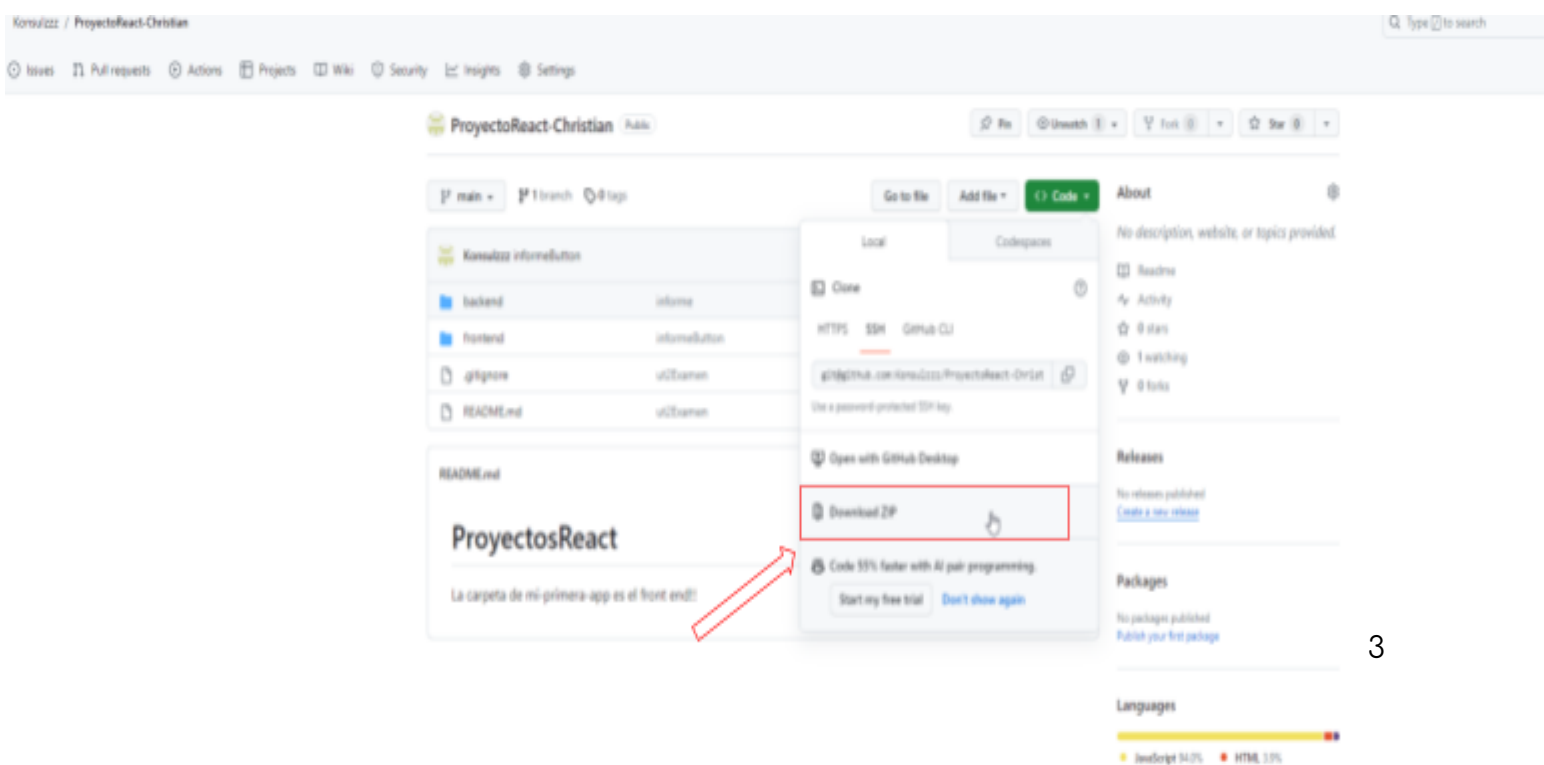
Konsulzzz / ProyectoReact-Christian

Q Type / to search

Issues Pull requests Actions Projects Wiki Security Insights Settings

ProyectoReact-Christian Public

Pin Unwatch 1 Fork 0 Star 0

main 1 branch 0 tags

Go to file Add file Code

Local Codespaces

Konsulzzz informeButton

backend informe
frontend informeButton
.gitignore ut2Examen
README.md ut2Examen

Clone

HTTPS SSH GitHub CLI

git@github.com:Konsulzzz/ProyectoReact-Christ

Use a password-protected SSH key.

Open with GitHub Desktop

Download ZIP

Code 55% faster with AI pair programming.

Start my free trial Don't show again

README.md

ProyectosReact

La carpeta de mi-primera-app es el front end!!

About

No description, website, or topics provided.

Readme
Activity
0 stars
1 watching
0 forks

Releases

No releases published
Create a new release

Packages

No packages published
Publish your first package

Languages

JavaScript 94.0% HTML 3.9%

3